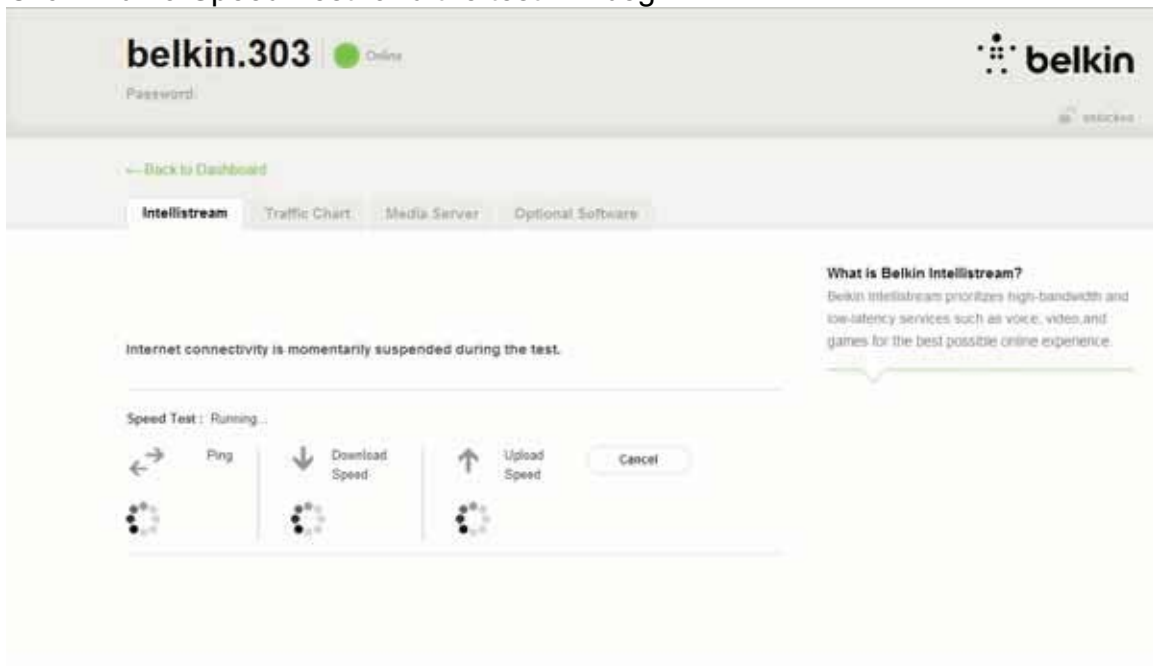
belkin.303 Online

Password:

belkin

unlocked

← Back to Dashboard

Intellistream Traffic Chart Media Server Optional Software

What is Belkin Intellistream?

Belkin Intellistream prioritizes high-bandwidth and low-latency services such as voice, video,and games for the best possible online experience.

Internet connectivity is momentarily suspended during the test.

Speed Test : Running...

Ping

Download Speed

Upload Speed

Cancel